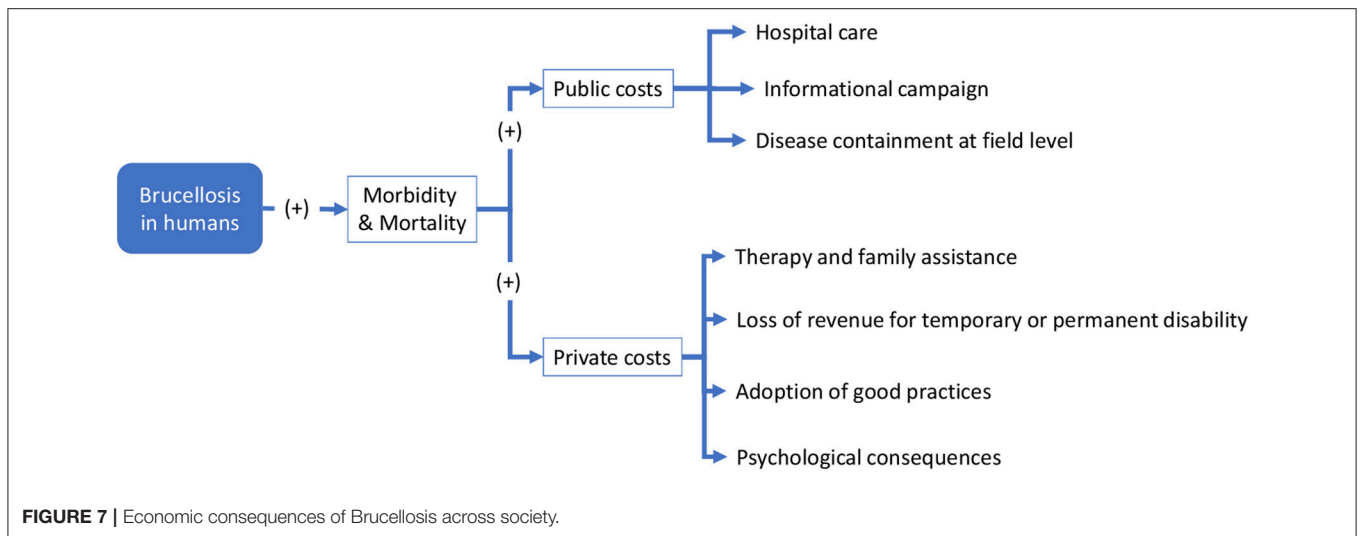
Brucellosis in humans

(+)

Morbidity & Mortality

(+)

Public costs

Hospital care

Informational campaign

Disease containment at field level

(+)

Private costs

Therapy and family assistance

Loss of revenue for temporary or permanent disability

Adoption of good practices

Psychological consequences

FIGURE 7 | Economic consequences of Brucellosis across society.